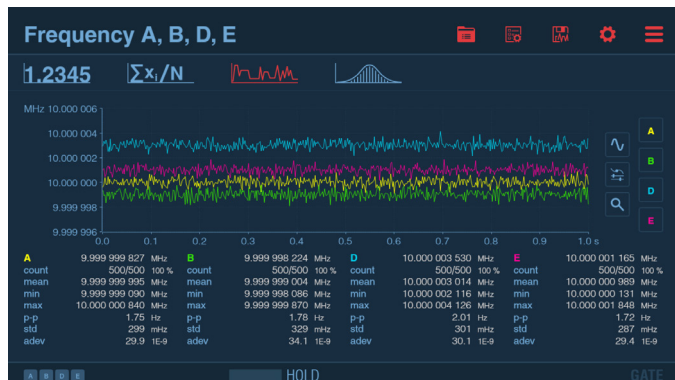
Frequency A, B, D, E

1.2345 $\sum x_i/N$

MHz 10.000 006
10.000 004
10.000 002
10.000 000
9.999 998
9.999 996
0.0 0.1 0.2 0.3 0.4 0.5 0.6 0.7 0.8 0.9 1.0 s

A
B
D
E

| A | 9.999 999 827 | MHz |
|---|---|---|
| count | 500/500 | 100 % |
| mean | 9.999 999 995 | MHz |
| min | 9.999 999 090 | MHz |
| max | 10.000 000 840 | MHz |
| p-p | 1.75 | Hz |
| std | 299 | mHz |
| adev | 29.9 | 1E-9 |

| B | 9.999 998 224 | MHz |
|---|---|---|
| count | 500/500 | 100 % |
| mean | 9.999 999 004 | MHz |
| min | 9.999 998 086 | MHz |
| max | 9.999 999 870 | MHz |
| p-p | 1.78 | Hz |
| std | 329 | mHz |
| adev | 34.1 | 1E-9 |

| D | 10.000 003 530 | MHz |
|---|---|---|
| count | 500/500 | 100 % |
| mean | 10.000 003 014 | MHz |
| min | 10.000 002 116 | MHz |
| max | 10.000 004 126 | MHz |
| p-p | 2.01 | Hz |
| std | 301 | mHz |
| adev | 30.1 | 1E-9 |

| E | 10.000 001 165 | MHz |
|---|---|---|
| count | 500/500 | 100 % |
| mean | 10.000 000 989 | MHz |
| min | 10.000 000 131 | MHz |
| max | 10.000 001 848 | MHz |
| p-p | 1.72 | Hz |
| std | 287 | mHz |
| adev | 29.4 | 1E-9 |

A B D E HOLD GATE